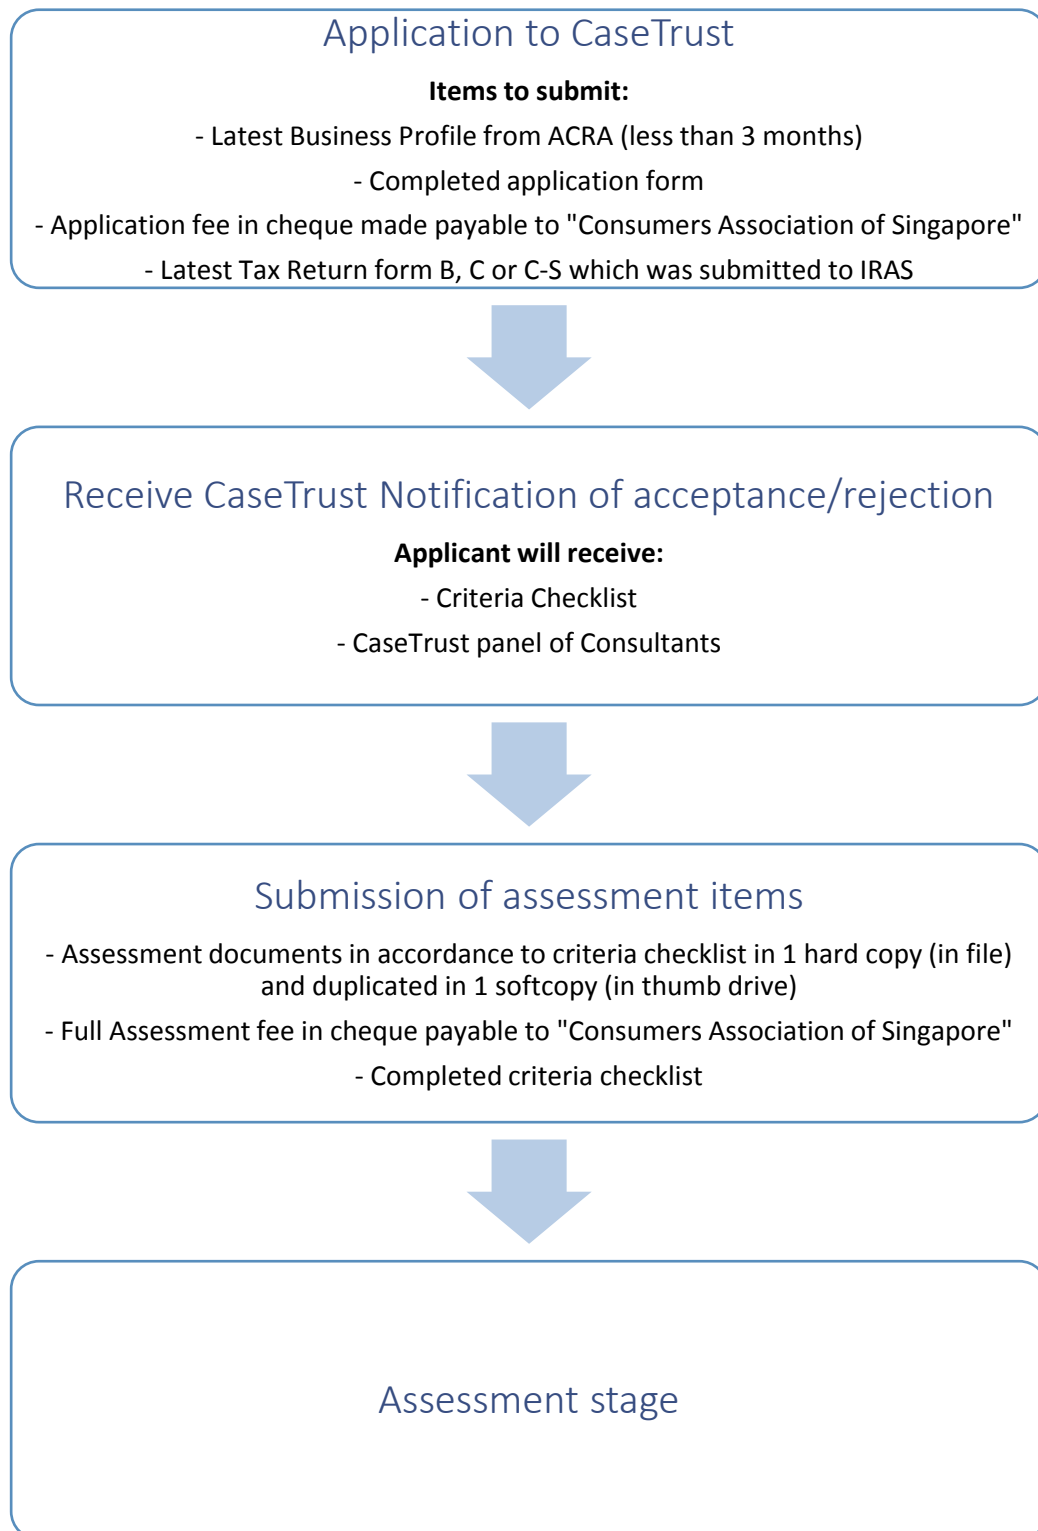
Application to CaseTrust

**Items to submit:**

- Latest Business Profile from ACRA (less than 3 months)

- Completed application form

- Application fee in cheque made payable to "Consumers Association of Singapore"

- Latest Tax Return form B, C or C-S which was submitted to IRAS

Receive CaseTrust Notification of acceptance/rejection

**Applicant will receive:**

- Criteria Checklist

- CaseTrust panel of Consultants

Submission of assessment items

- Assessment documents in accordance to criteria checklist in 1 hard copy (in file) and duplicated in 1 softcopy (in thumb drive)

- Full Assessment fee in cheque payable to "Consumers Association of Singapore"

- Completed criteria checklist

Assessment stage